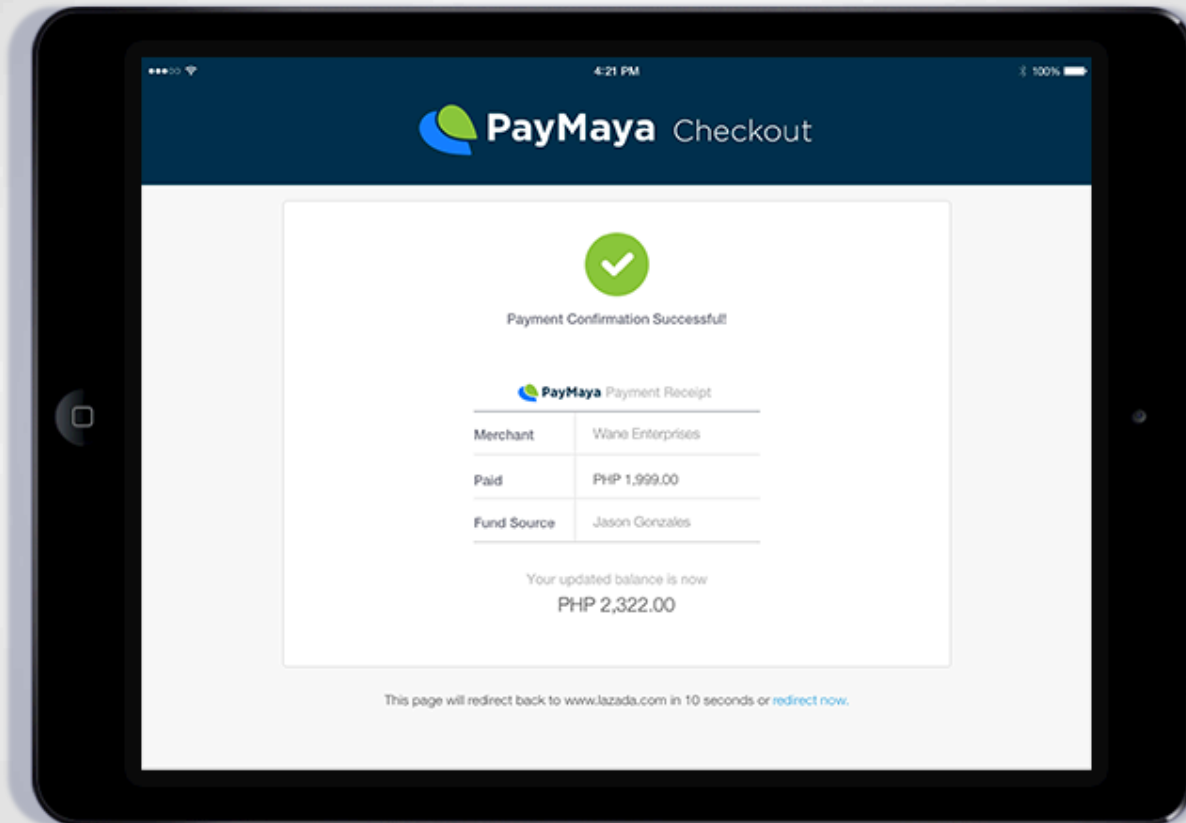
4:21 PM

100%

PayMaya Checkout

Payment Confirmation Successful!

PayMaya Payment Receipt

| Merchant | Wane Enterprises |
|---|---|
| Paid | PHP 1,999.00 |
| Fund Source | Jason Gonzales |

Your updated balance is now

PHP 2,322.00

This page will redirect back to www.lazada.com in 10 seconds or redirect now.